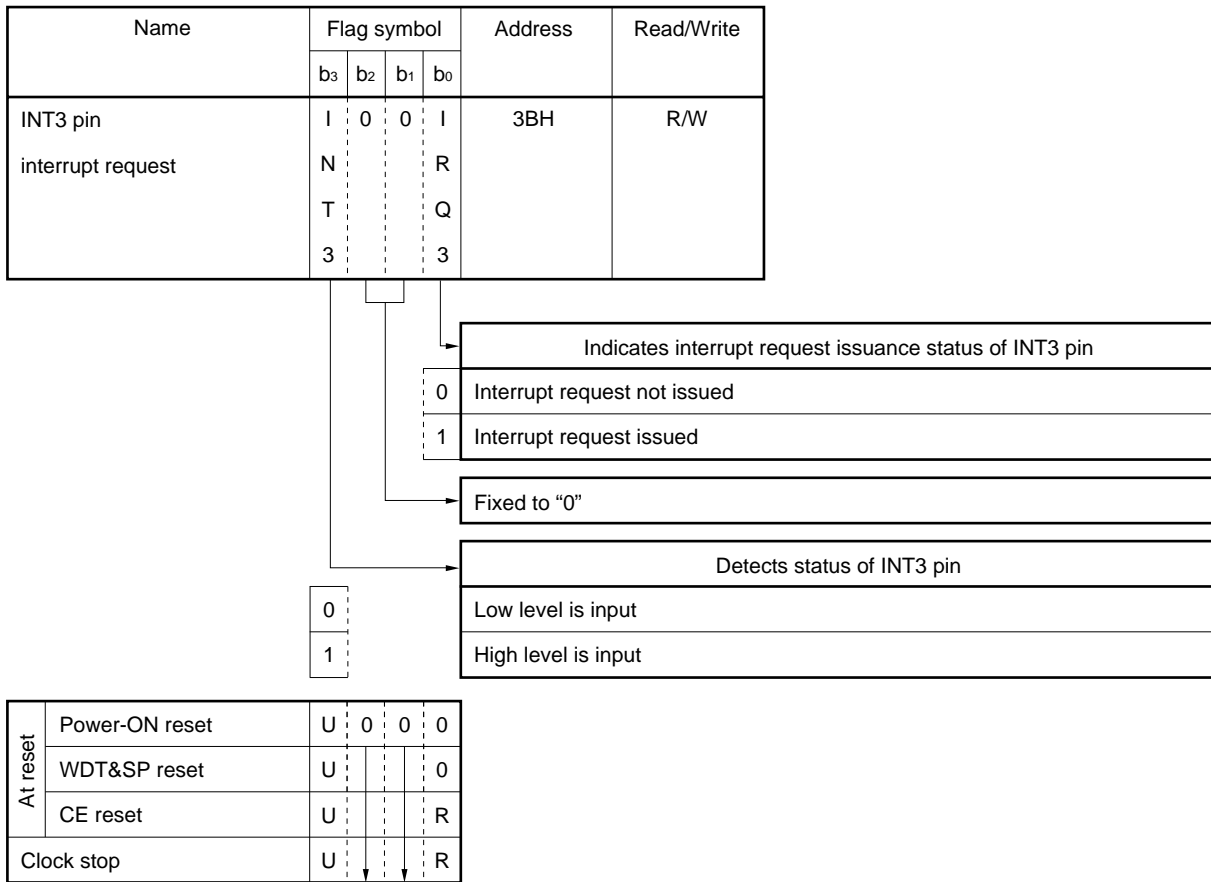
| Name | Flag symbol | | | | Address | Read/Write |
|---|---|---|---|---|---|---|
| | $b_3$ | $b_2$ | $b_1$ | $b_0$ | | |
| INT3 pin interrupt request | INT3 | 0 | 0 | IRQ3 | 3BH | R/W |

| Indicates interrupt request issuance status of INT3 pin | |
|---|---|
| 0 | Interrupt request not issued |
| 1 | Interrupt request issued |

Fixed to “0”

| Detects status of INT3 pin | |
|---|---|
| 0 | Low level is input |
| 1 | High level is input |

| | | $b_3$ | $b_2$ | $b_1$ | $b_0$ |
|---|---|---|---|---|---|
| At reset | Power-ON reset | U | 0 | 0 | 0 |
| At reset | WDT&SP reset | U | | | 0 |
| At reset | CE reset | U | | | R |
| Clock stop | | U | | | R |